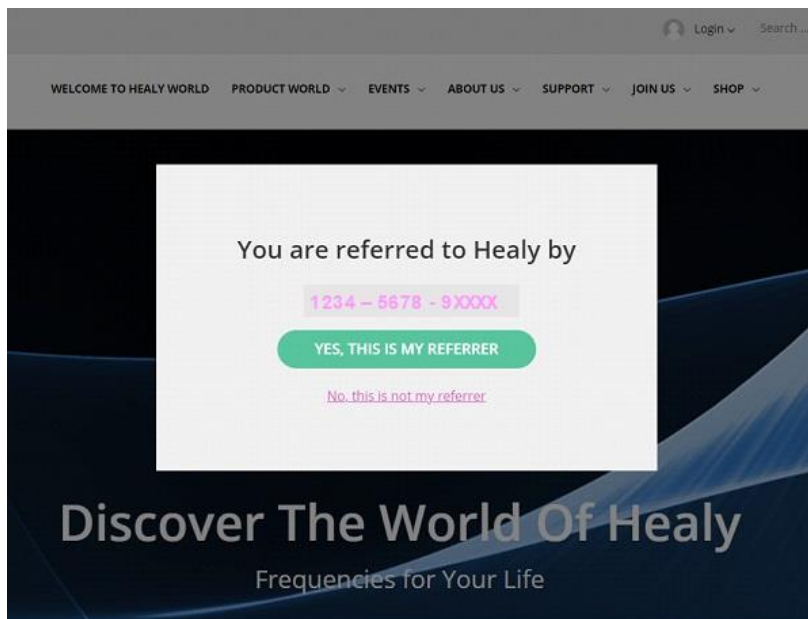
Login Search ...

WELCOME TO HEALY WORLD PRODUCT WORLD EVENTS ABOUT US SUPPORT JOIN US SHOP

You are referred to Healy by

1234 – 5678 - 9XXXX

YES, THIS IS MY REFERRER

No, this is not my referrer

Discover The World Of Healy

Frequencies for Your Life